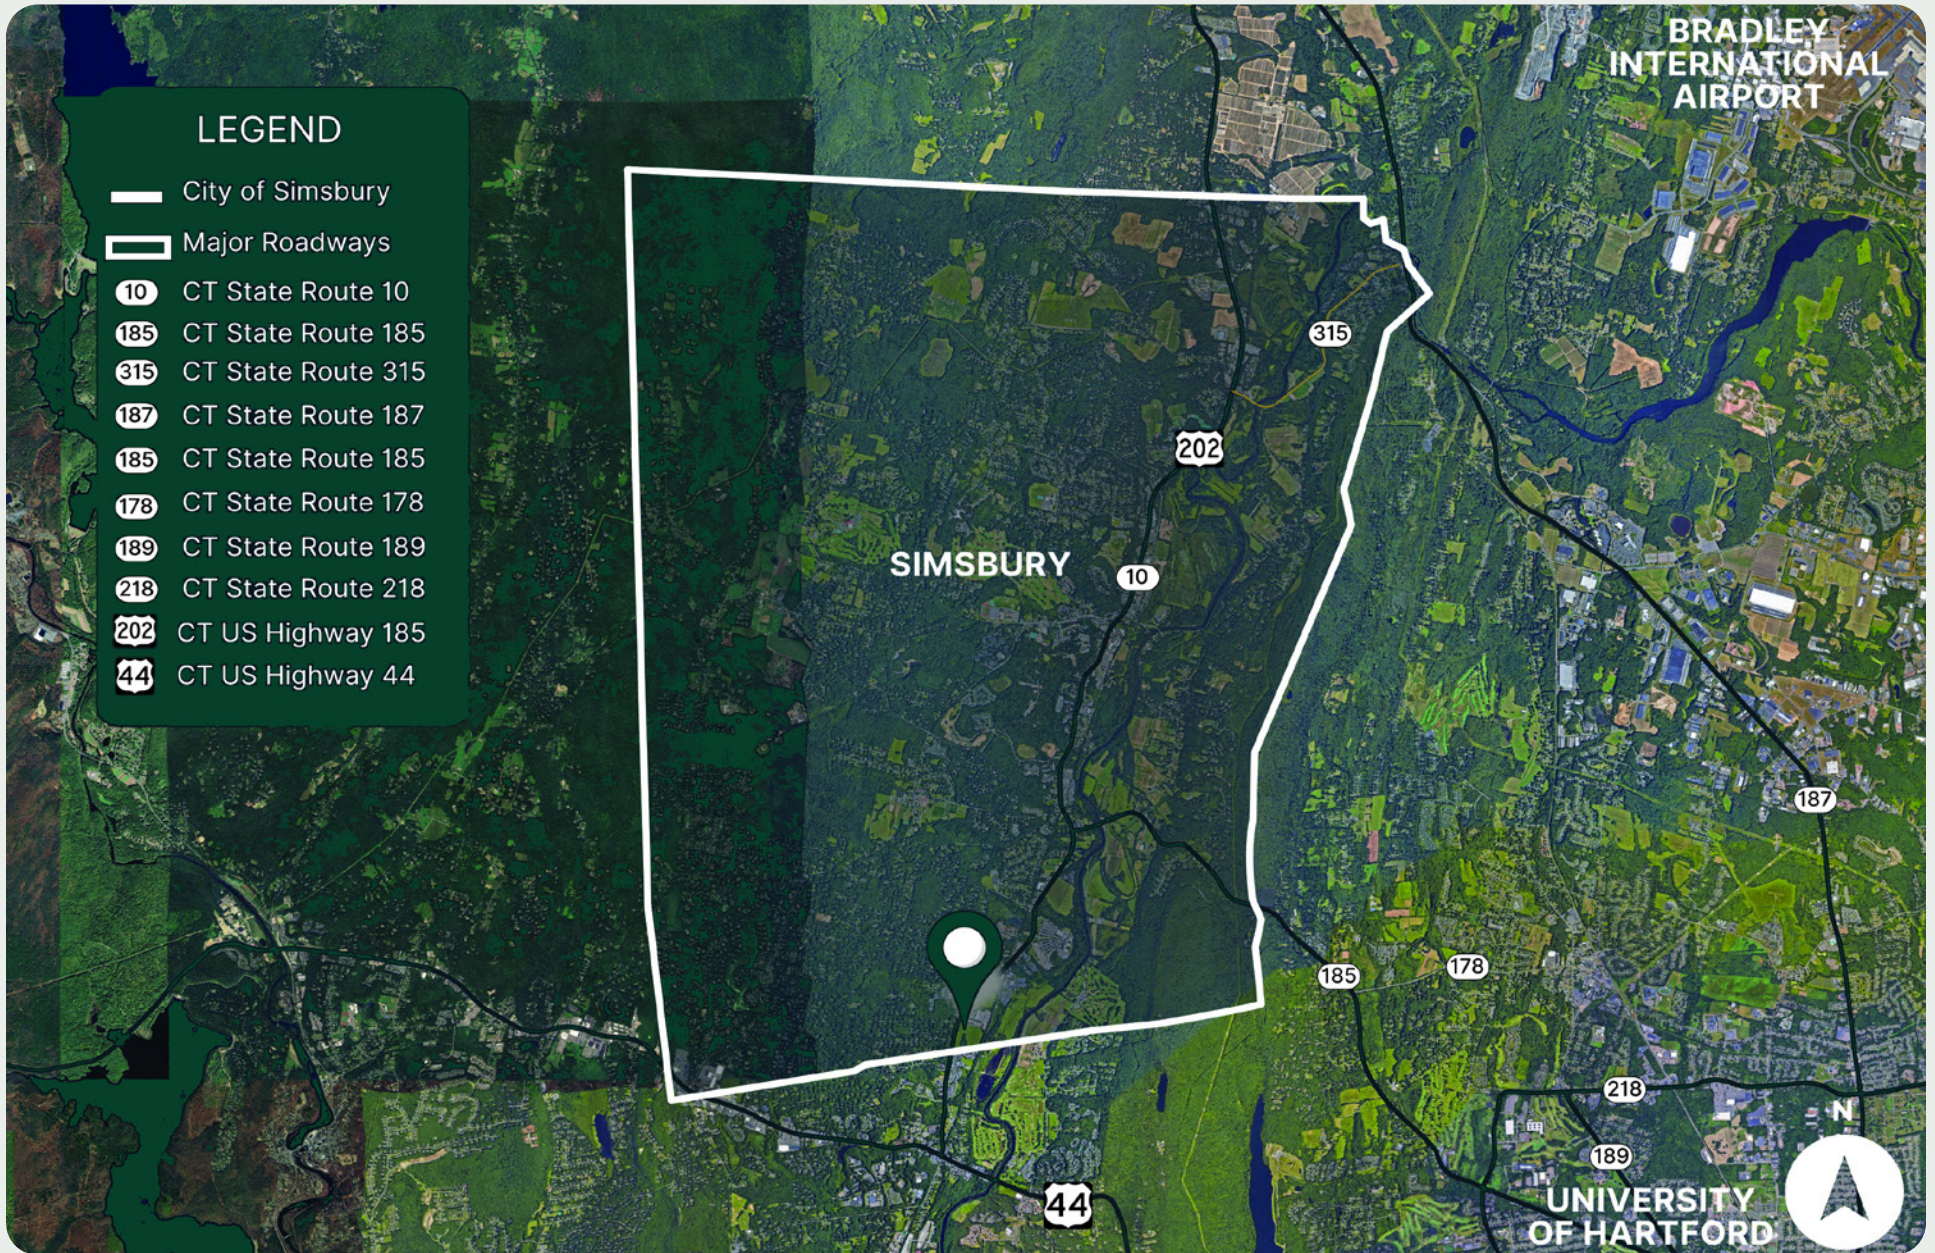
LEGEND

City of Simsbury
Major Roadways
10 CT State Route 10
185 CT State Route 185
315 CT State Route 315
187 CT State Route 187
185 CT State Route 185
178 CT State Route 178
189 CT State Route 189
218 CT State Route 218
202 CT US Highway 185
44 CT US Highway 44

BRADLEY INTERNATIONAL AIRPORT

315

202

SIMSBURY

10

187

185

178

218

189

44

N

UNIVERSITY OF HARTFORD